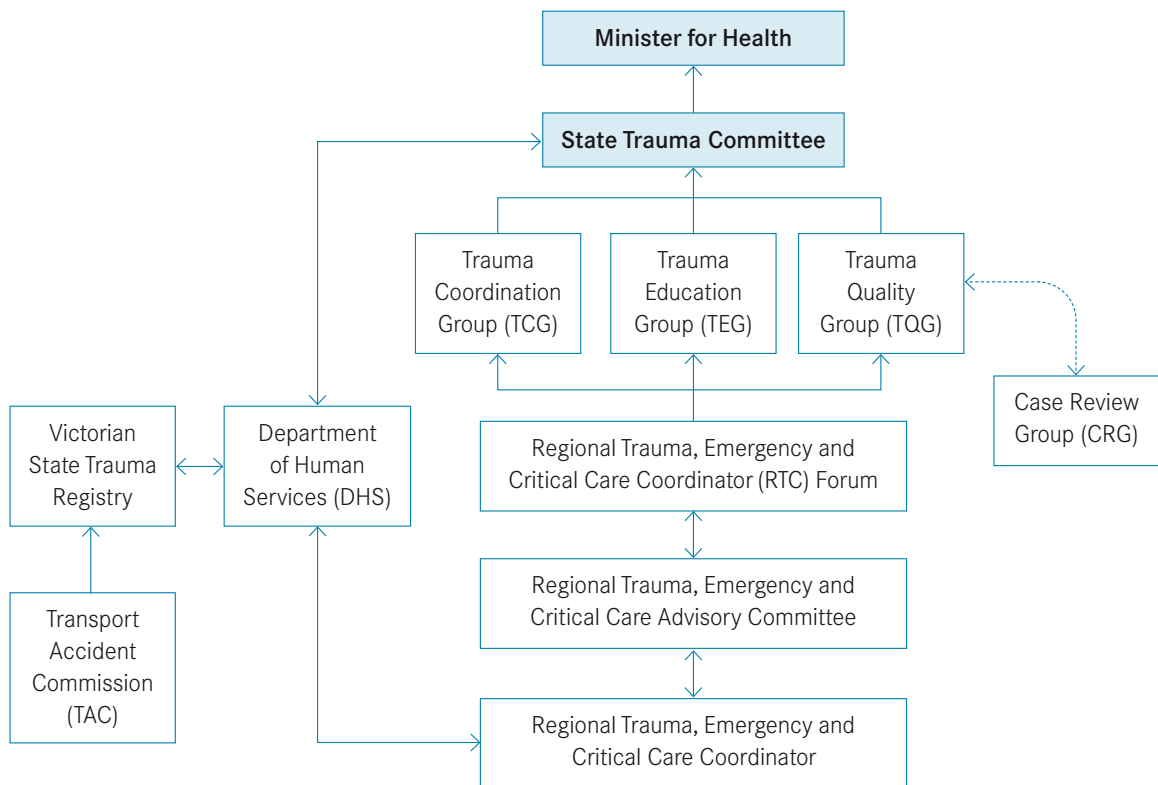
Minister for Health

State Trauma Committee

Trauma Coordination Group (TCG)

Trauma Education Group (TEG)

Trauma Quality Group (TQG)

Case Review Group (CRG)

Victorian State Trauma Registry

Department of Human Services (DHS)

Regional Trauma, Emergency and Critical Care Coordinator (RTC) Forum

Transport Accident Commission (TAC)

Regional Trauma, Emergency and Critical Care Advisory Committee

Regional Trauma, Emergency and Critical Care Coordinator